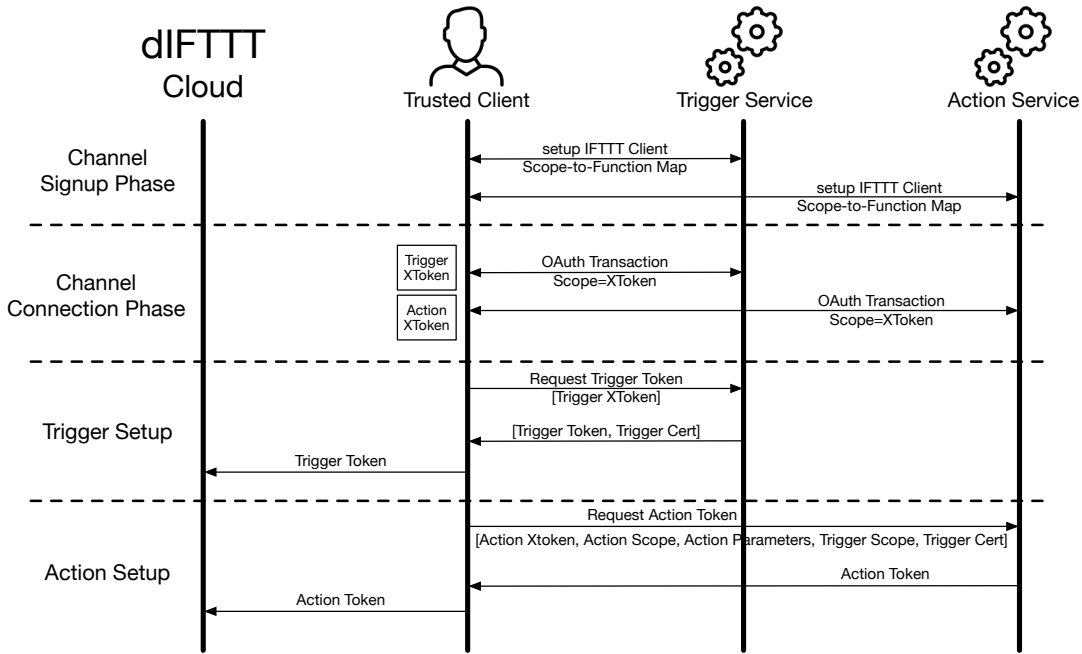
dIFTTT Cloud

Trusted Client

Trigger Service

Action Service

Channel Signup Phase

setup IFTTT Client Scope-to-Function Map

setup IFTTT Client Scope-to-Function Map

Channel Connection Phase

Trigger XToken

OAuth Transaction Scope=XToken

Action XToken

OAuth Transaction Scope=XToken

Trigger Setup

Request Trigger Token [Trigger XToken]

[Trigger Token, Trigger Cert]

Trigger Token

Action Setup

Request Action Token [Action Xtoken, Action Scope, Action Parameters, Trigger Scope, Trigger Cert]

Action Token

Action Token